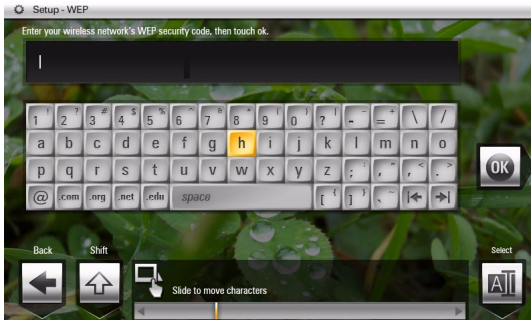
Setup - WEP

Enter your wireless network's WEP security code, then touch ok.

1 ! 2 " 3 # 4 $ 5 % 6 ^ 7 & 8 * 9 ( 0 ) ? - = + \ /
a b c d e f g h i j k l m n o
p q r s t u v w x y z ; : ' " , < . >
@ .com .org .net .edu space [ { ] } ` ~

OK

Back
Shift
Slide to move characters
Select